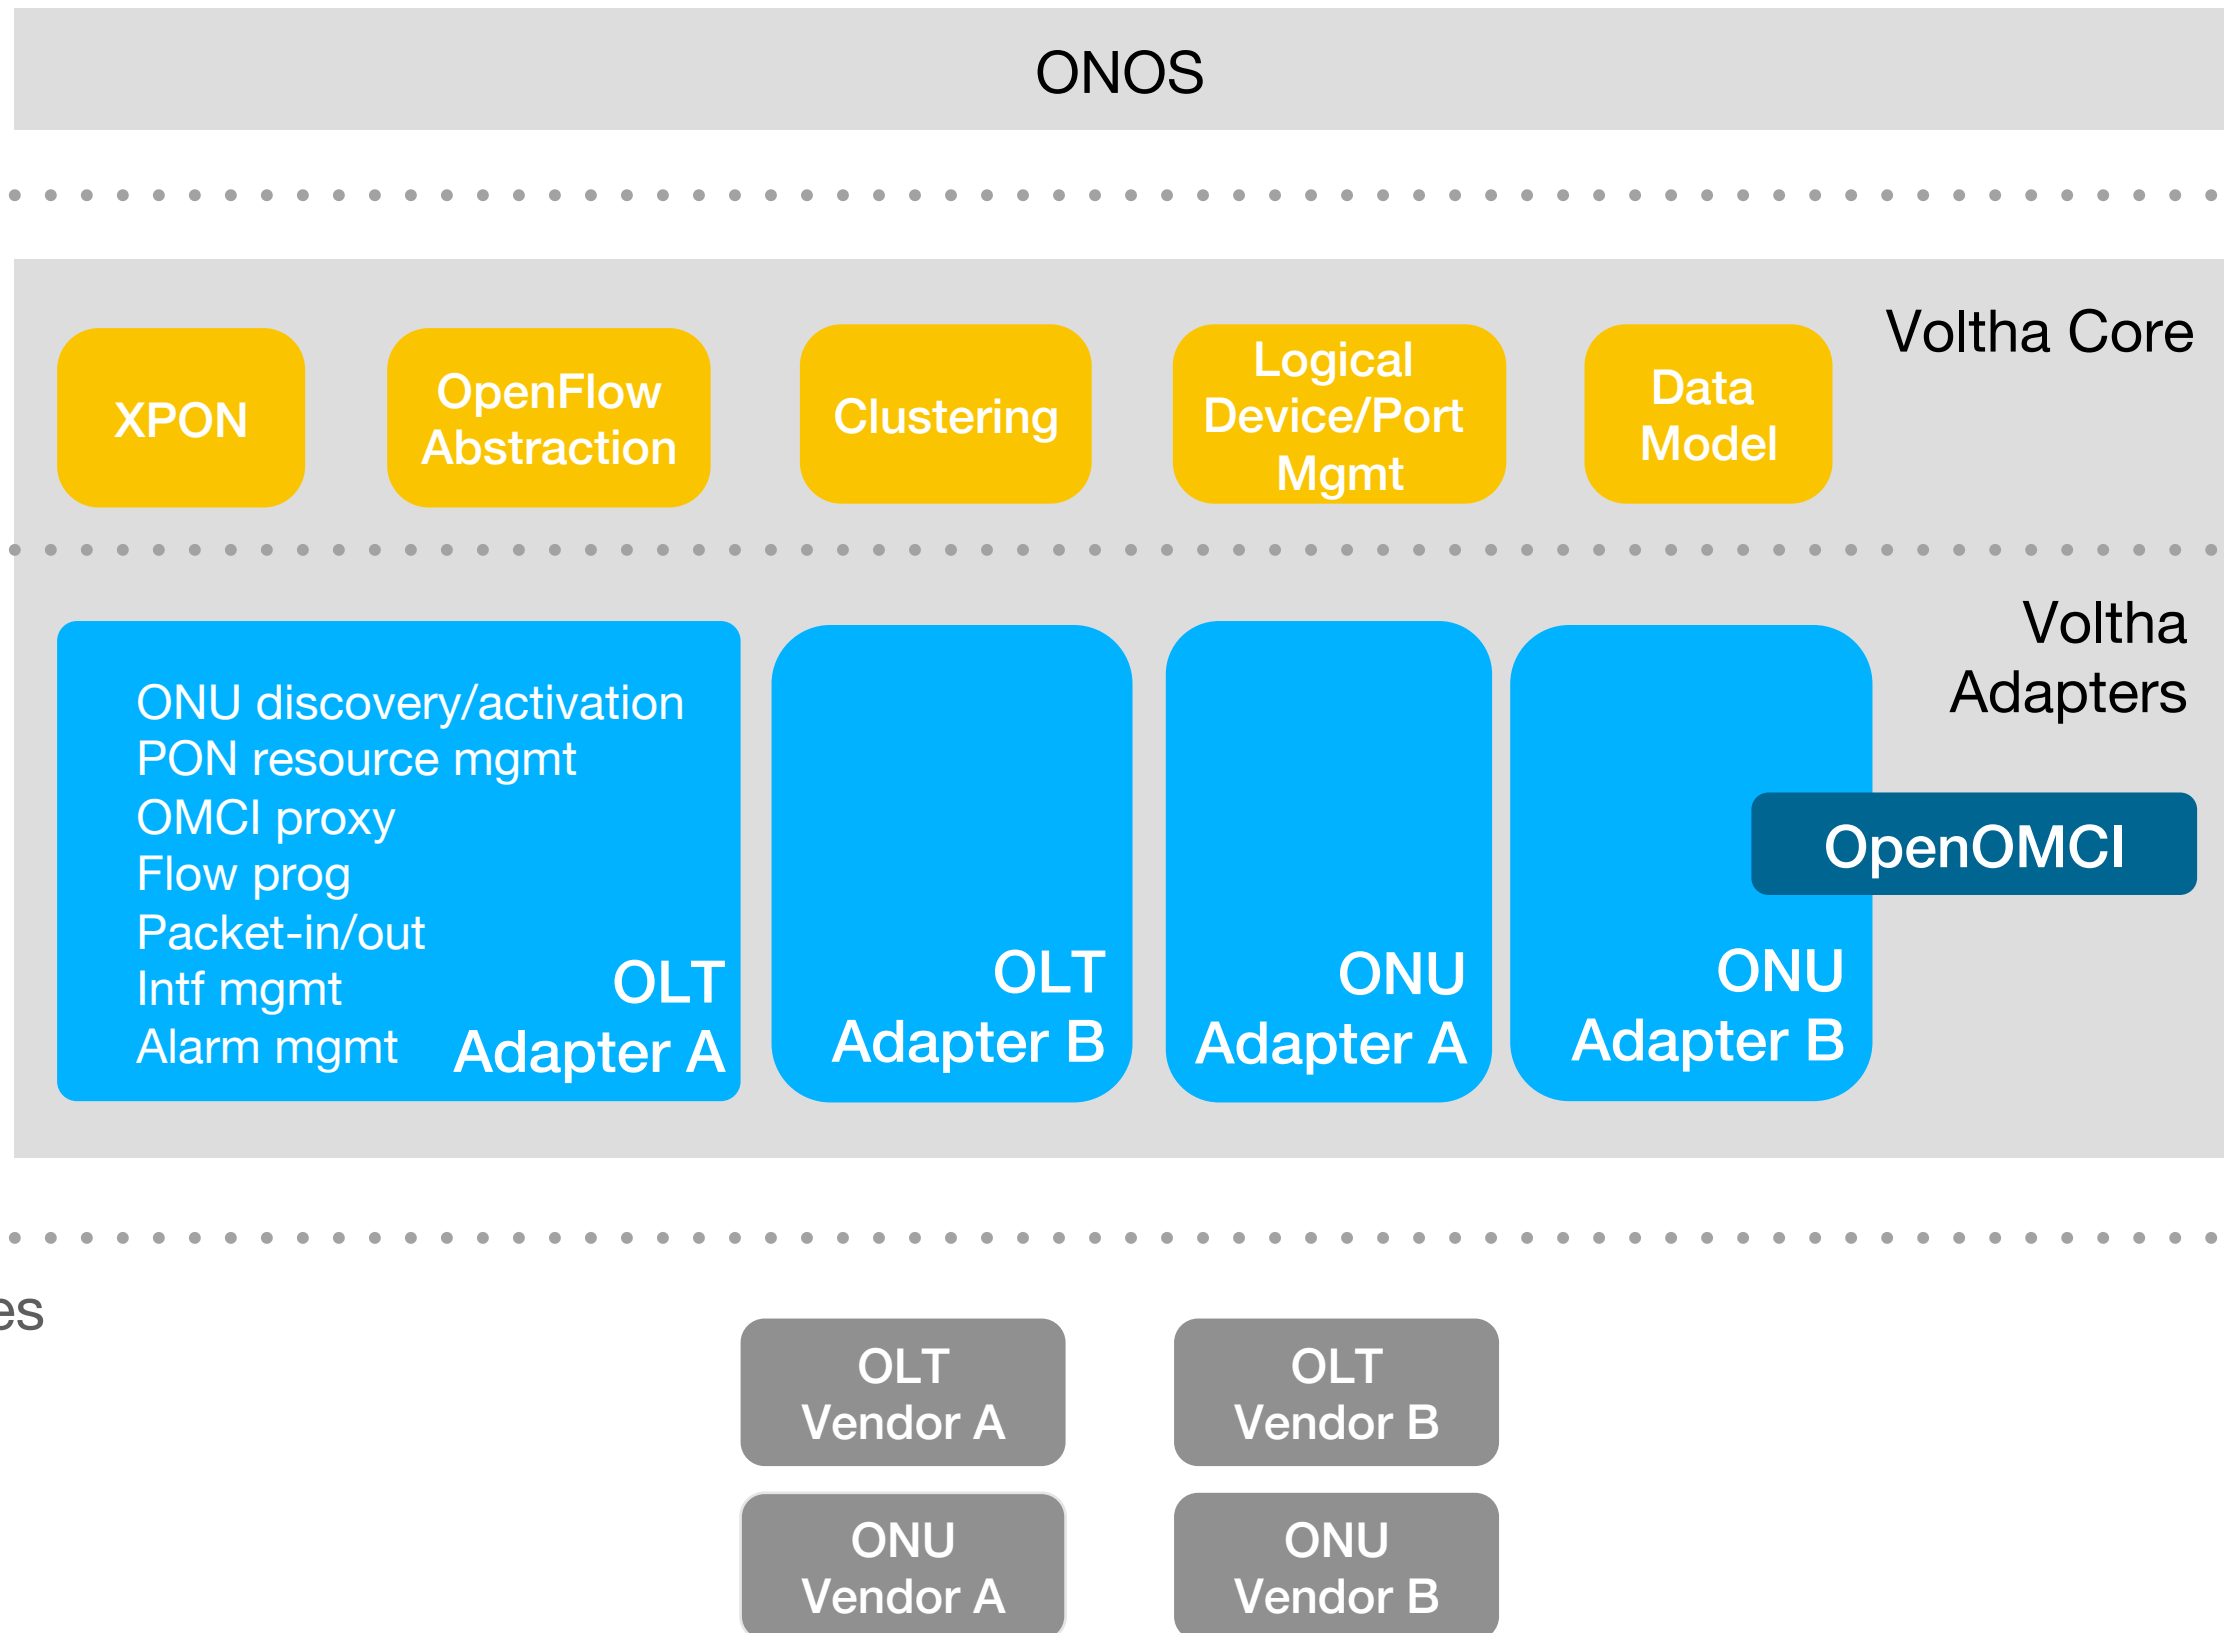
ONOS

Voltha Core

XPON

OpenFlow Abstraction

Clustering

Logical Device/Port Mgmt

Data Model

Voltha Adapters

ONU discovery/activation
PON resource mgmt
OMCI proxy
Flow prog
Packet-in/out
Intf mgmt
Alarm mgmt

OLT Adapter A

OLT Adapter B

ONU Adapter A

OpenOMCI

ONU Adapter B

es

OLT Vendor A

OLT Vendor B

ONU Vendor A

ONU Vendor B